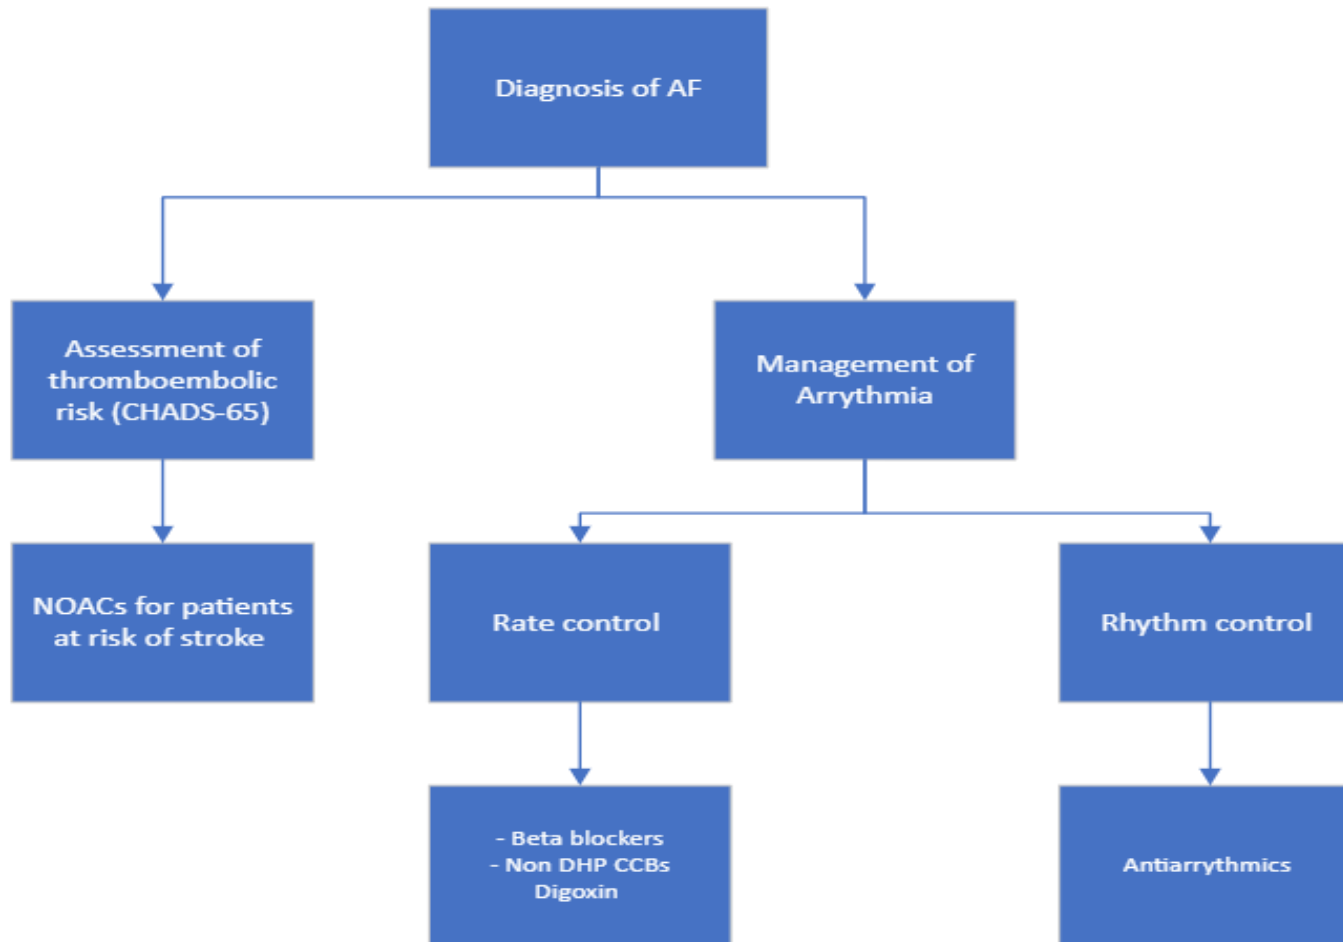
Diagnosis of AF

Assessment of thromboembolic risk (CHADS-65)

Management of Arrythmia

NOACs for patients at risk of stroke

Rate control

Rhythm control

- Beta blockers
- Non DHP CCBs
Digoxin

Antiarrythmics